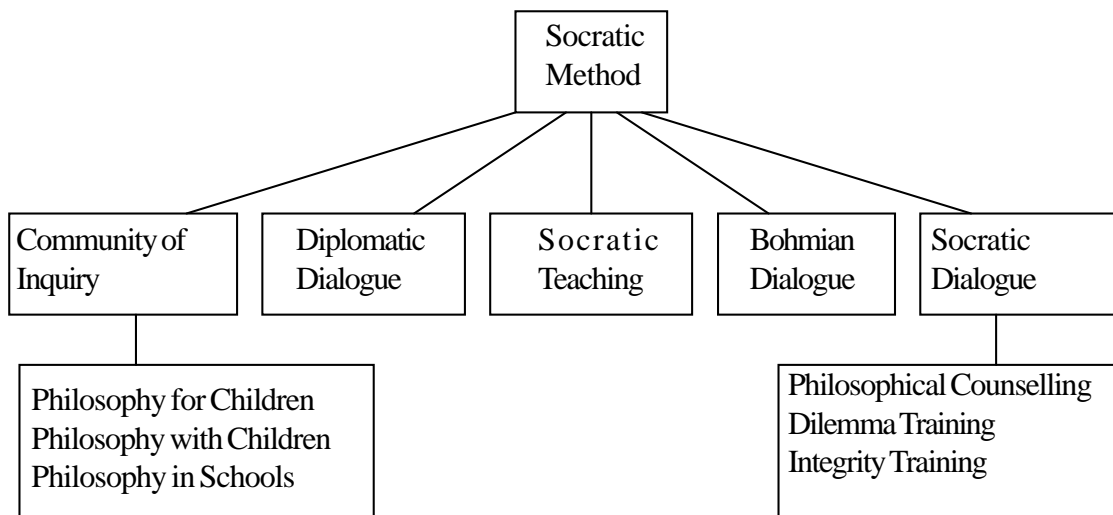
Socratic Method

Community of Inquiry

Diplomatic Dialogue

Socratic Teaching

Bohmian Dialogue

Socratic Dialogue

Philosophy for Children
Philosophy with Children
Philosophy in Schools

Philosophical Counselling
Dilemma Training
Integrity Training